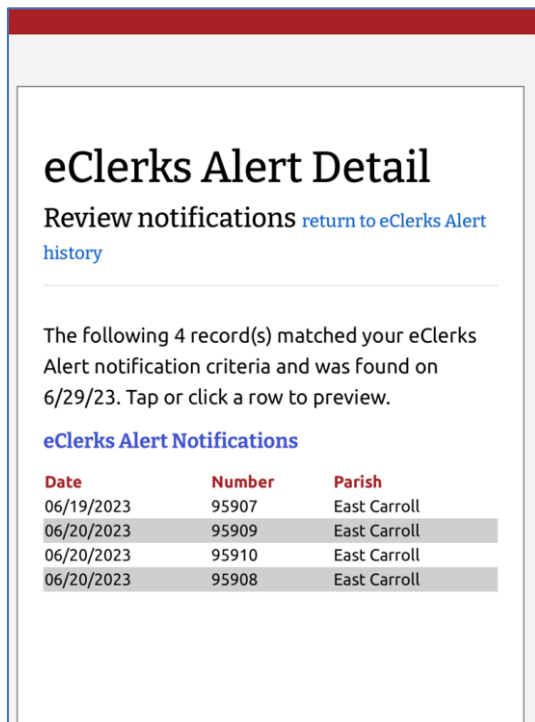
eClerks Alert Detail

Review notifications return to eClerks Alert history

The following 4 record(s) matched your eClerks Alert notification criteria and was found on 6/29/23. Tap or click a row to preview.

eClerks Alert Notifications

| Date | Number | Parish |
|---|---|---|
| 06/19/2023 | 95907 | East Carroll |
| 06/20/2023 | 95909 | East Carroll |
| 06/20/2023 | 95910 | East Carroll |
| 06/20/2023 | 95908 | East Carroll |